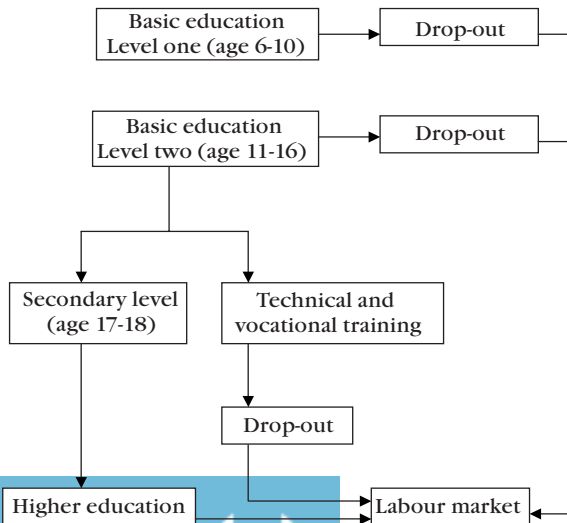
Basic education
Level one (age 6-10)

Drop-out

Basic education
Level two (age 11-16)

Drop-out

Secondary level
(age 17-18)

Technical and
vocational training

Drop-out

Higher education

Labour market